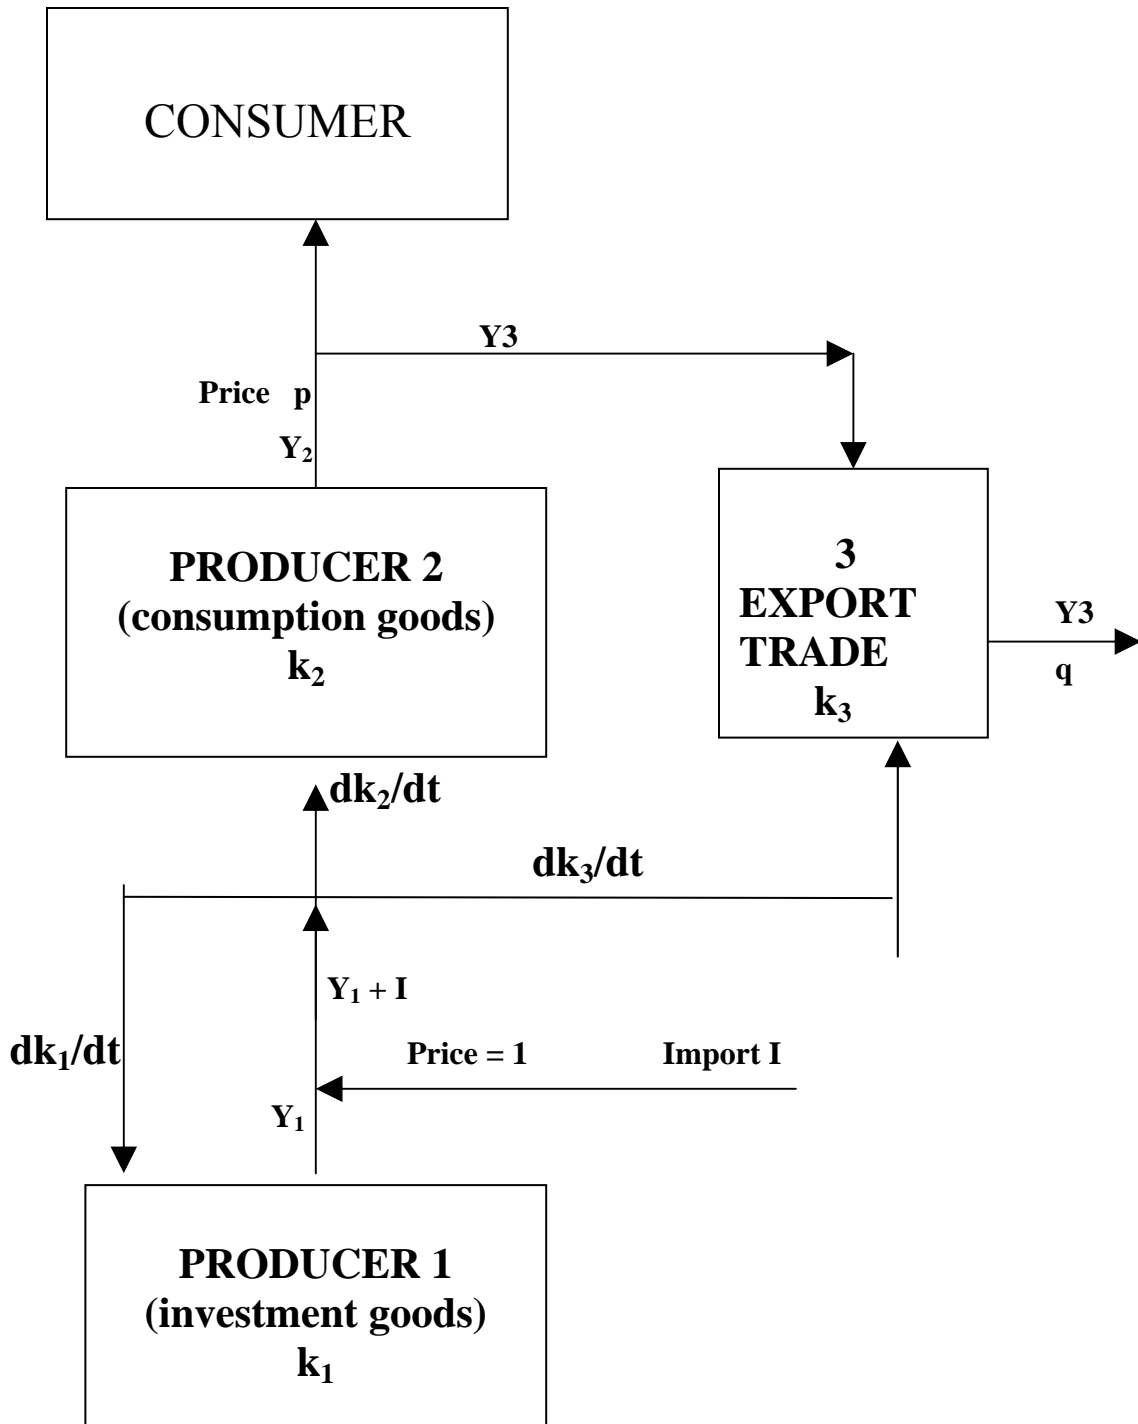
CONSUMER

Y3

Price p

$Y_2$

PRODUCER 2
(consumption goods)
$k_2$

3
EXPORT
TRADE
$k_3$

Y3

q

$dk_2/dt$

$dk_3/dt$

$Y_1 + I$

$dk_1/dt$

Price = 1

Import I

$Y_1$

PRODUCER 1
(investment goods)
$k_1$